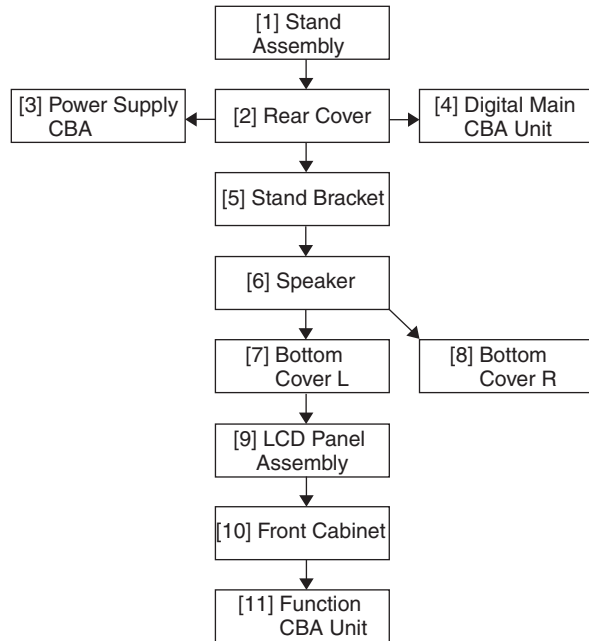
[1] Stand Assembly

[3] Power Supply CBA

[2] Rear Cover

[4] Digital Main CBA Unit

[5] Stand Bracket

[6] Speaker

[7] Bottom Cover L

[8] Bottom Cover R

[9] LCD Panel Assembly

[10] Front Cabinet

[11] Function CBA Unit